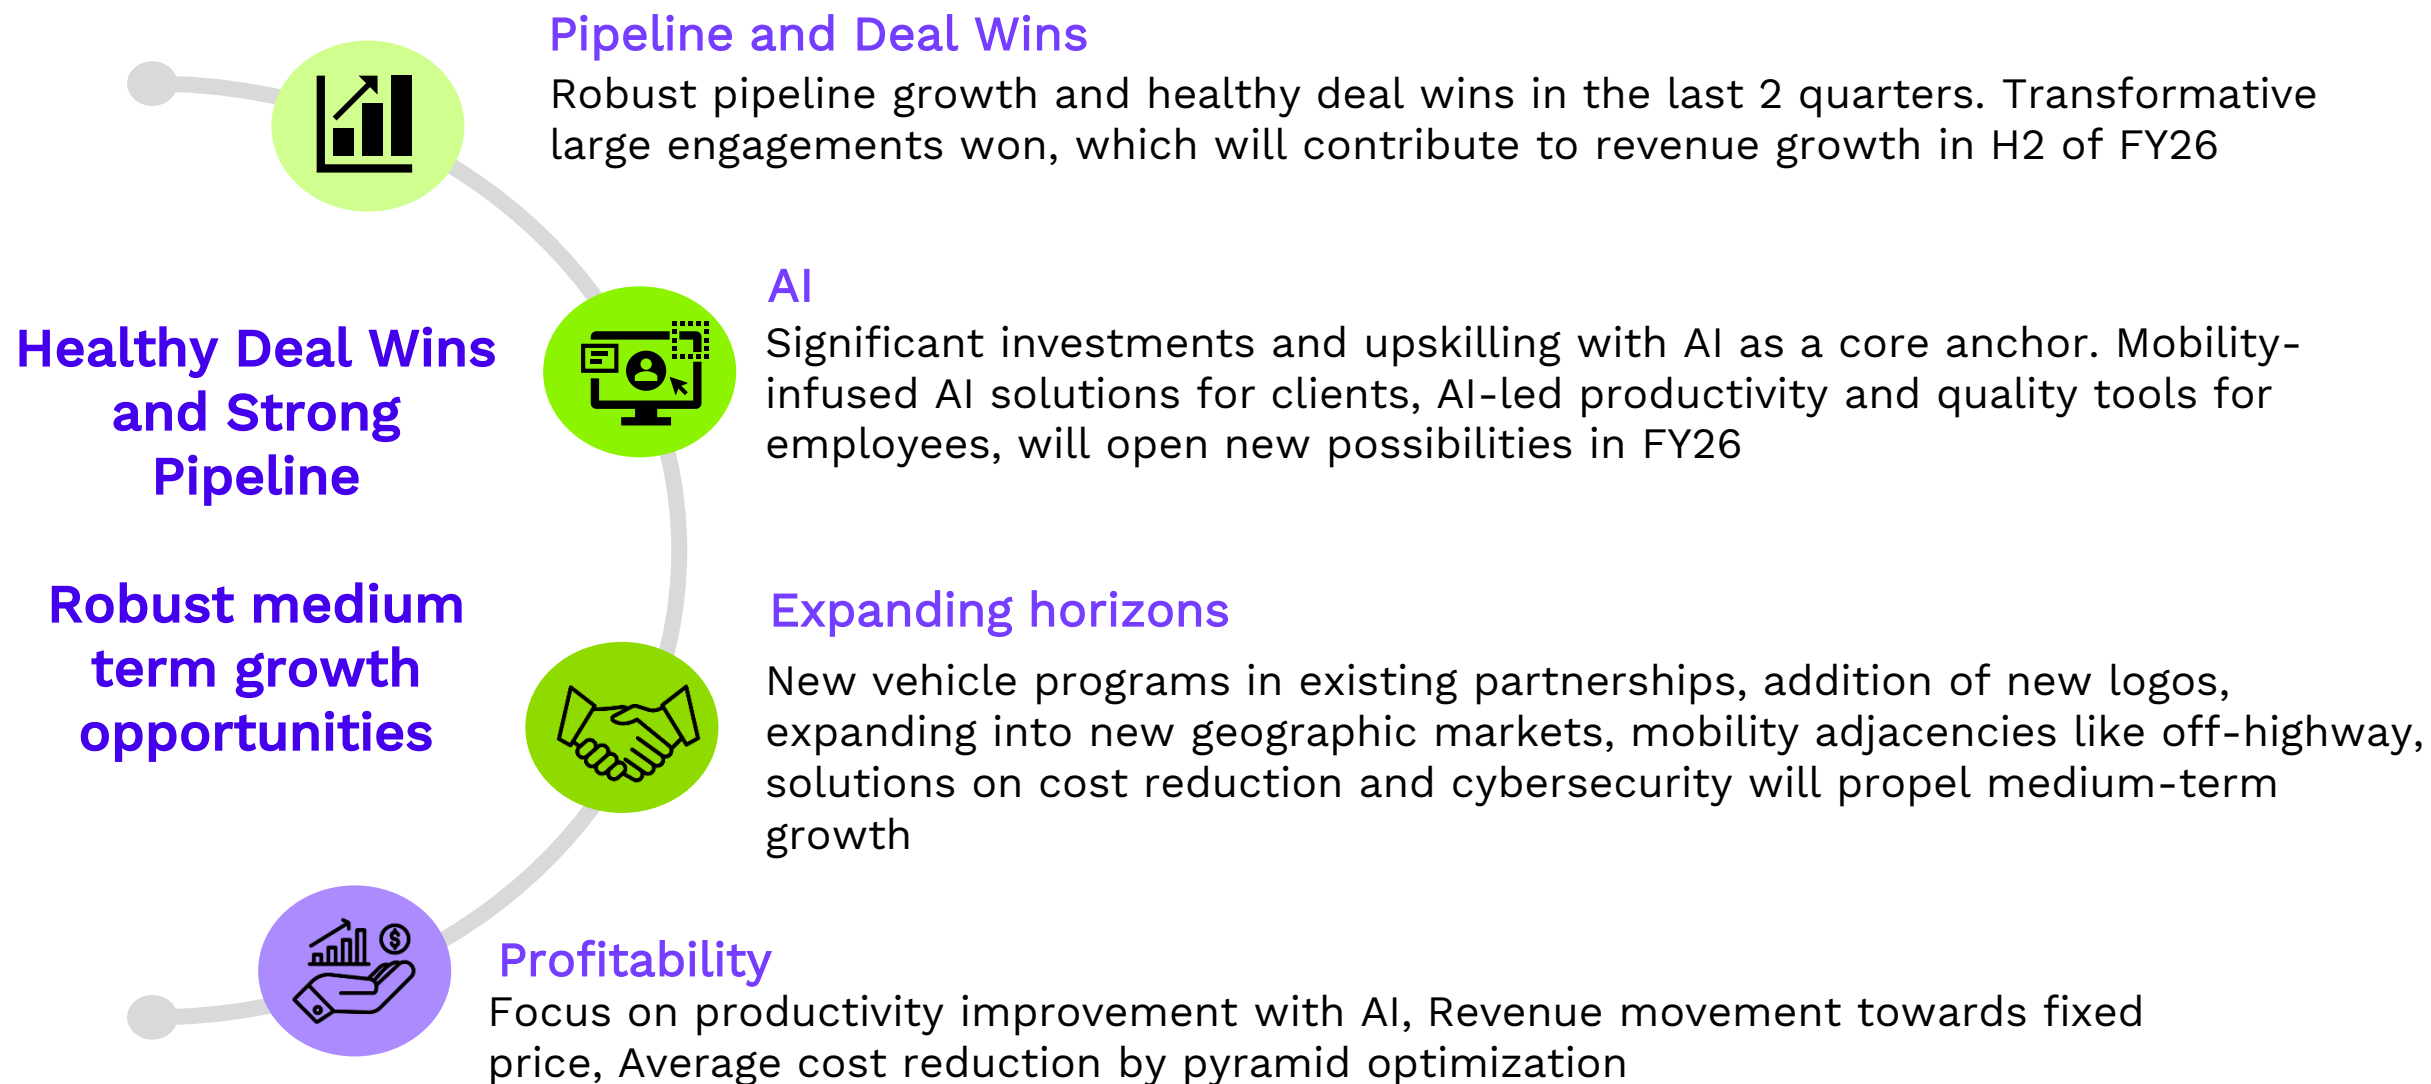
Healthy Deal Wins and Strong Pipeline

Robust medium term growth opportunities

Pipeline and Deal Wins
Robust pipeline growth and healthy deal wins in the last 2 quarters. Transformative large engagements won, which will contribute to revenue growth in H2 of FY26

AI
Significant investments and upskilling with AI as a core anchor. Mobility-infused AI solutions for clients, AI-led productivity and quality tools for employees, will open new possibilities in FY26

Expanding horizons
New vehicle programs in existing partnerships, addition of new logos, expanding into new geographic markets, mobility adjacencies like off-highway, solutions on cost reduction and cybersecurity will propel medium-term growth

Profitability
Focus on productivity improvement with AI, Revenue movement towards fixed price, Average cost reduction by pyramid optimization